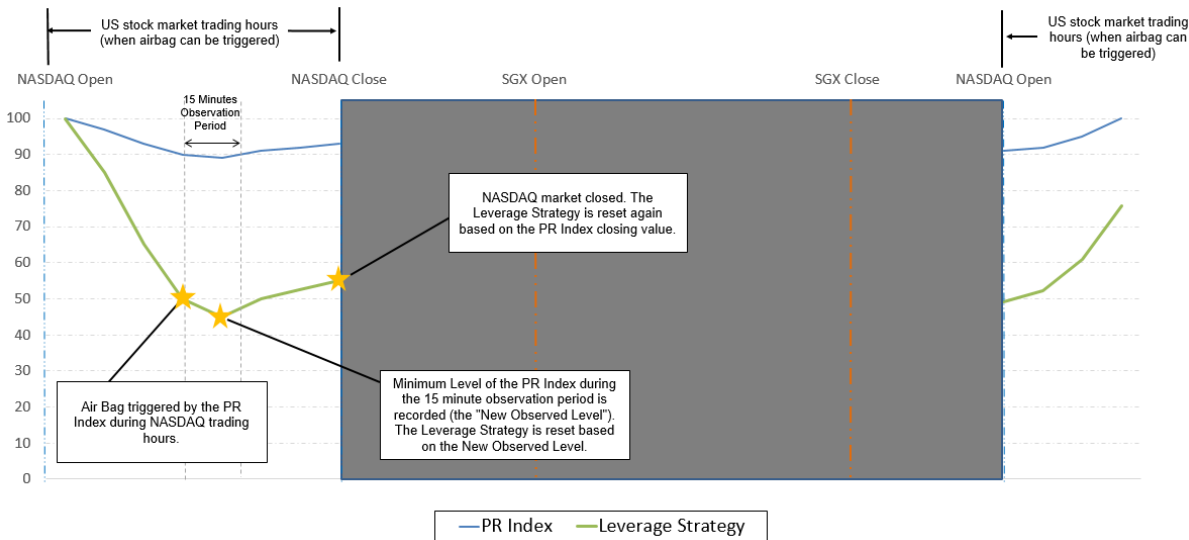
US stock market trading hours (when airbag can be triggered)

US stock market trading hours (when airbag can be triggered)

NASDAQ Open

NASDAQ Close

SGX Open

SGX Close

NASDAQ Open

15 Minutes Observation Period

100
90
80
70
60
50
40
30
20
10
0

NASDAQ market closed. The Leverage Strategy is reset again based on the PR Index closing value.

Air Bag triggered by the PR Index during NASDAQ trading hours.

Minimum Level of the PR Index during the 15 minute observation period is recorded (the "New Observed Level"). The Leverage Strategy is reset based on the New Observed Level.

PR Index
Leverage Strategy